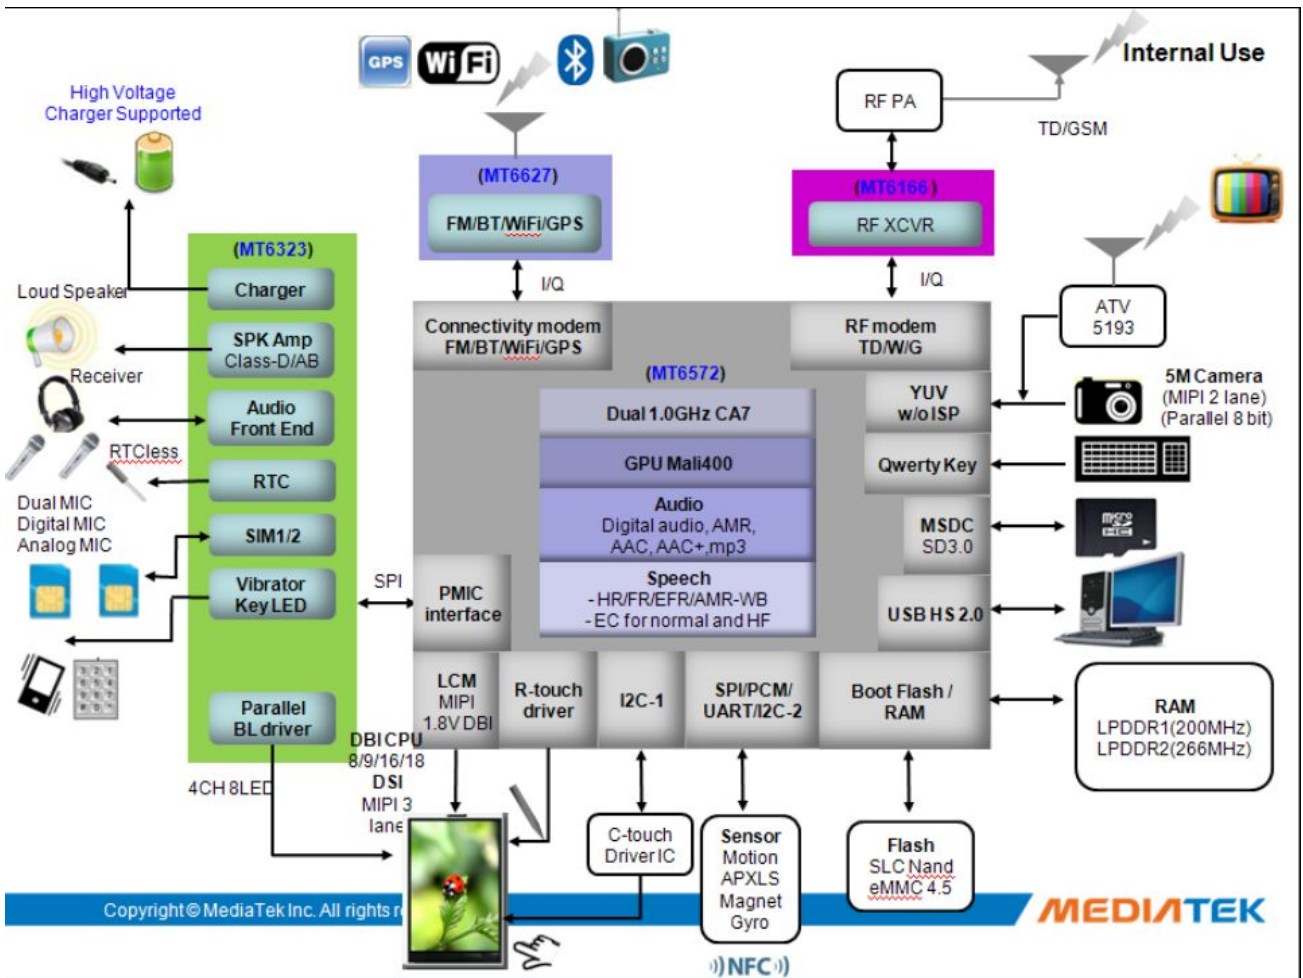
GPS WiFi

Internal Use

High Voltage Charger Supported

RF PA

TD/GSM

(MT6627)
FM/BT/WiFi/GPS

(MT6166)
RF XCVR

(MT6323)
Charger

Loud Speaker

SPK Amp
Class-D/AB

Receiver

Audio
Front End

RTCless

RTC

SIM1/2

Dual MIC
Digital MIC
Analog MIC

Vibrator
Key LED

Parallel
BL driver

4CH 8LED

I/Q

I/Q

ATV
5193

Connectivity modem
FM/BT/WiFi/GPS

RF modem
TD/W/G

(MT6572)

YUV
w/o ISP

5M Camera
(MIPI 2 lane)
(Parallel 8 bit)

Dual 1.0GHz CA7

GPU Mali400

Qwerty Key

Audio
Digital audio, AMR, AAC, AAC+,mp3

MSDC
SD3.0

SPI

PMIC
interface

Speech
- HR/FR/EFR/AMR-WB
- EC for normal and HF

USB HS 2.0

LCM
MIPI
1.8V DBI

R-touch
driver

I2C-1

SPI/PCM/
UART/I2C-2

Boot Flash /
RAM

RAM
LPDDR1(200MHz)
LPDDR2(266MHz)

DBI CPU
8/9/16/18
DSI
MIPI 3
lane

C-touch
Driver IC

Sensor
Motion
APXLS
Magnet
Gyro

Flash
SLC Nand
eMMC 4.5

Copyright © MediaTek Inc. All rights r

MEDIATEK

NFC